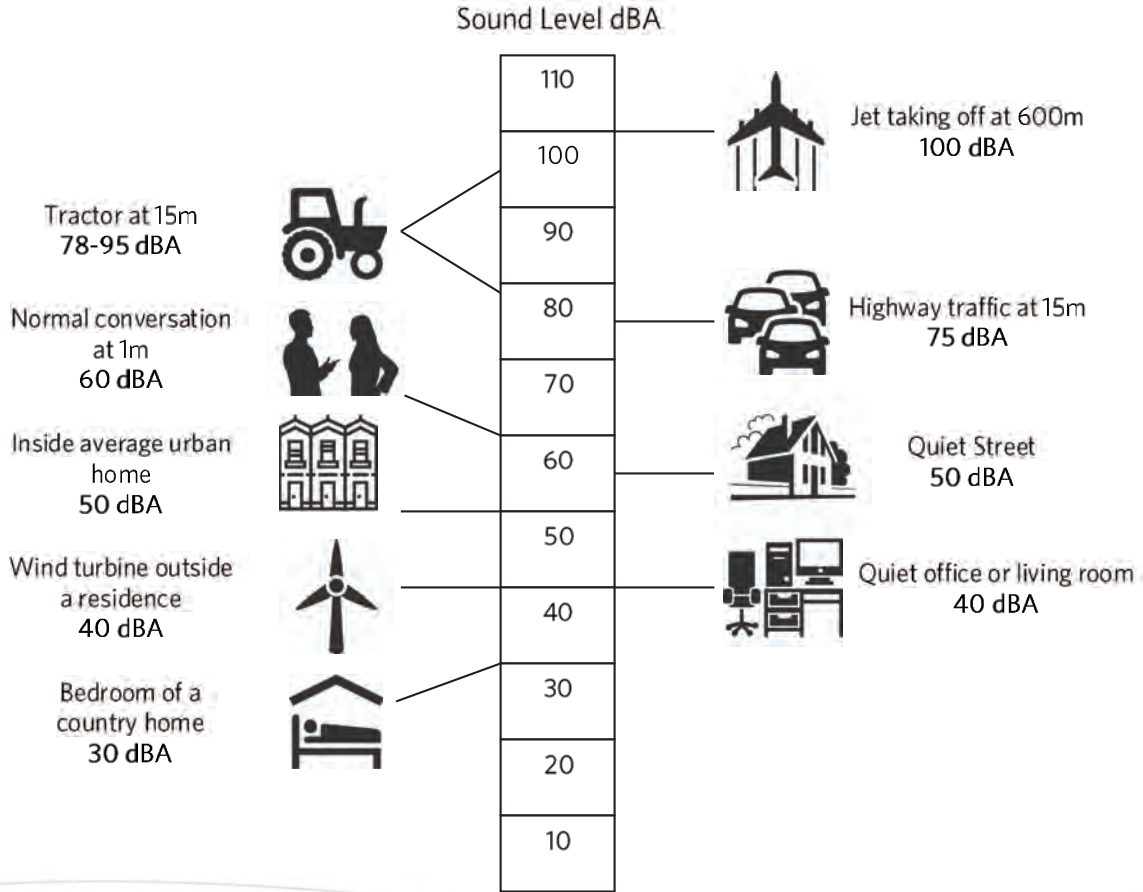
Sound Level dBA

| 110 |
|---|
| 100 |
| 90 |
| 80 |
| 70 |
| 60 |
| 50 |
| 40 |
| 30 |
| 20 |
| 10 |

Tractor at 15m
78-95 dBA

Normal conversation at 1m
60 dBA

Inside average urban home
50 dBA

Wind turbine outside a residence
40 dBA

Bedroom of a country home
30 dBA

Jet taking off at 600m
100 dBA

Highway traffic at 15m
75 dBA

Quiet Street
50 dBA

Quiet office or living room
40 dBA